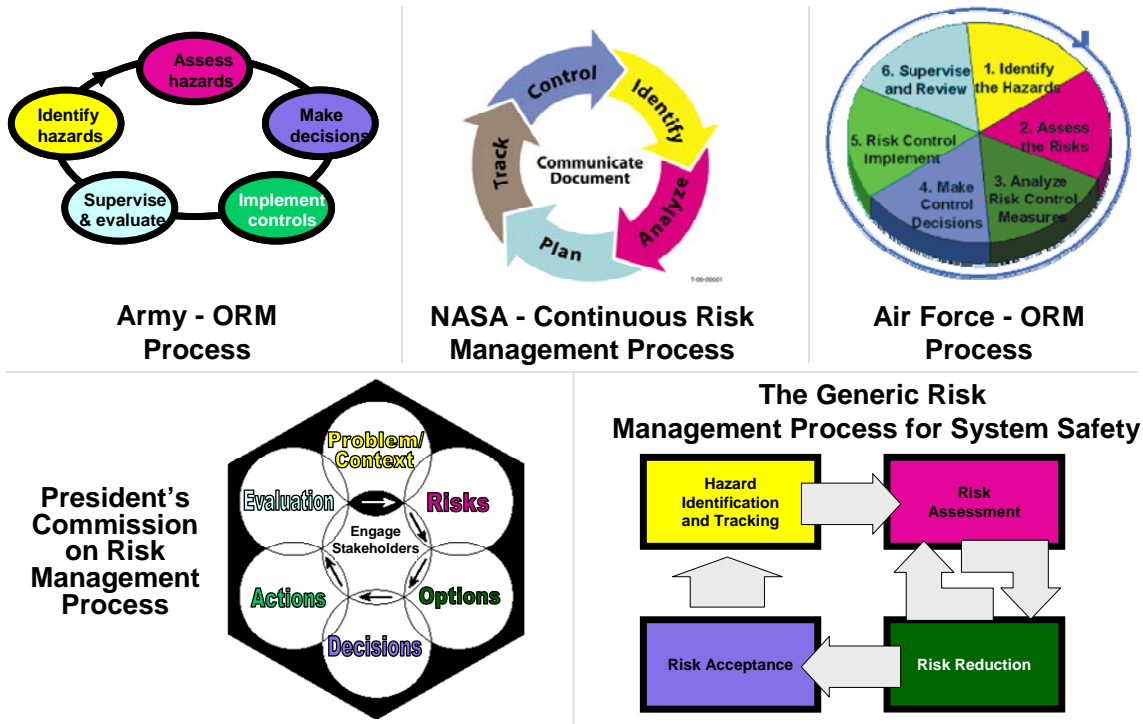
Assess hazards

Make decisions

Implement controls

Supervise & evaluate

Identify hazards

Army - ORM Process

Control

Identify

Analyze

Plan

Track

Communicate Document

T-00-00001

NASA - Continuous Risk Management Process

6. Supervise and Review

1. Identify the Hazards

2. Assess the Risks

3. Analyze Risk Control Measures

4. Make Control Decisions

5. Risk Control Implement

Air Force - ORM Process

President's Commission on Risk Management Process

Problem/ Context

Risks

Options

Decisions

Actions

Evaluation

Engage Stakeholders

The Generic Risk Management Process for System Safety

Hazard Identification and Tracking

Risk Assessment

Risk Acceptance

Risk Reduction